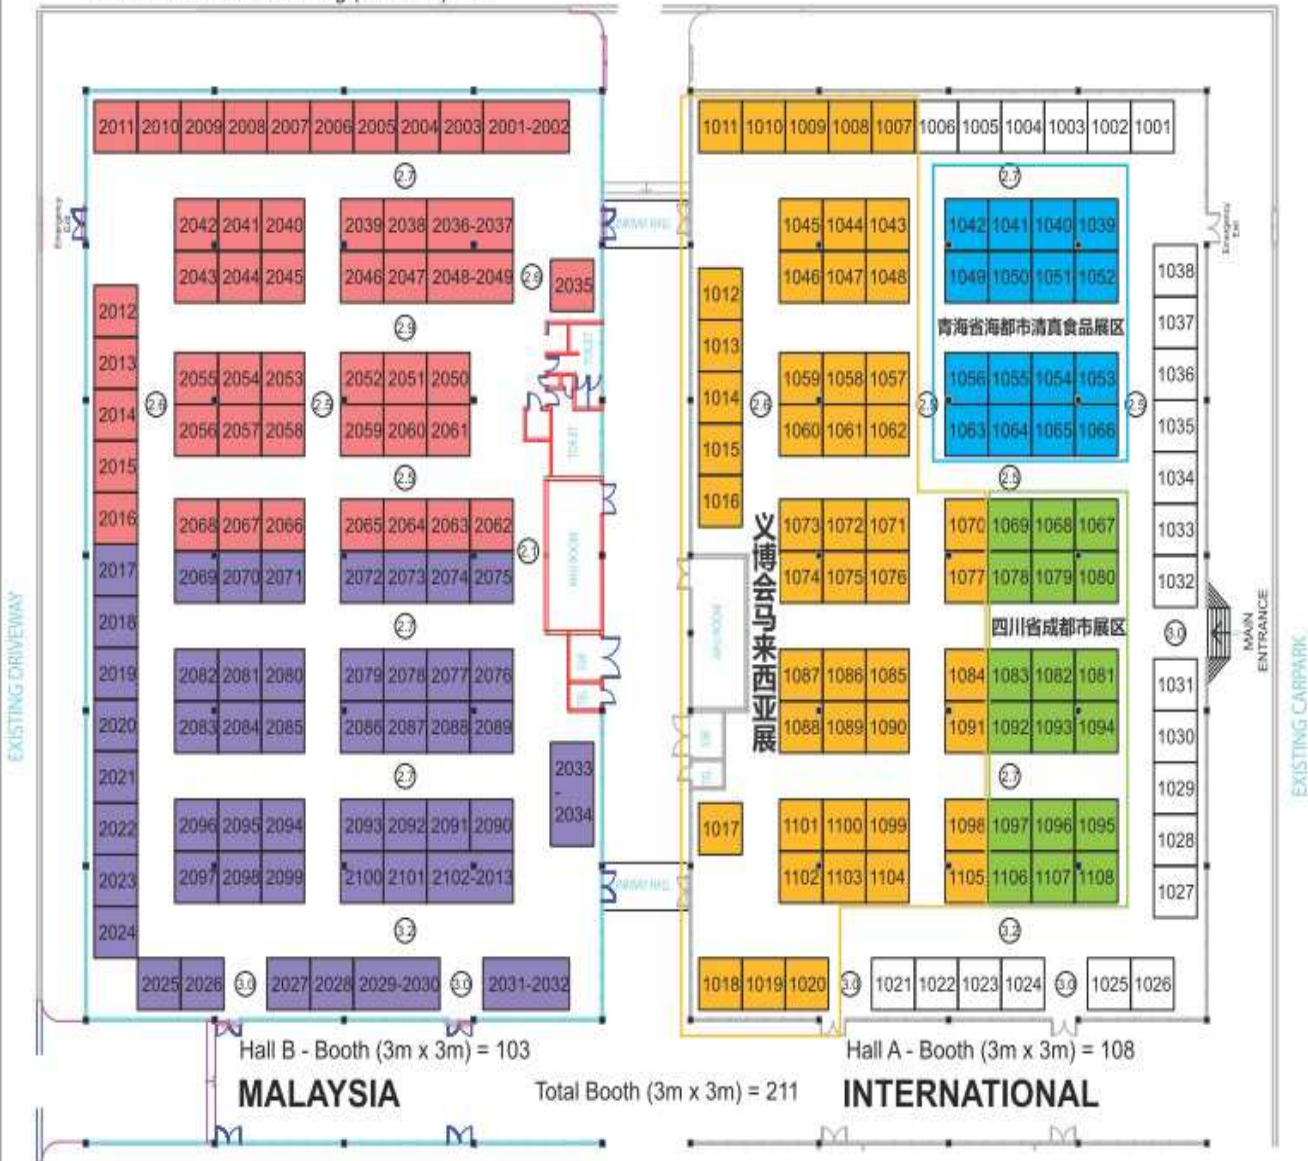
2011 2010 2009 2008 2007 2006 2005 2004 2003 2001-2002

1011 1010 1009 1008 1007 1006 1005 1004 1003 1002 1001

2.7

2042 2041 2040 2039 2038 2036-2037
2043 2044 2045 2046 2047 2048-2049 2.9 2035

1045 1044 1043 1042 1041 1040 1039
1046 1047 1048 1049 1050 1051 1052 1038

1012 1013 1014 1015 1016

青海省海都市清真食品展区

2012 2013 2014 2015 2016

2.9

2055 2054 2053 2052 2051 2050
2056 2057 2058 2059 2060 2061

1059 1058 1057 1056 1055 1054 1053
1060 1061 1062 1063 1064 1065 1066

1037 1036 1035 1034

2.9

2068 2067 2066 2065 2064 2063 2062
2069 2070 2071 2072 2073 2074 2075

2.7

义博会马来西亚展

1073 1072 1071 1070 1069 1068 1067
1074 1075 1076 1077 1078 1079 1080

1033 1032

四川省成都市展区

2017 2018 2019 2020 2021 2022 2023 2024

2082 2081 2080 2079 2078 2077 2076
2083 2084 2085 2086 2087 2088 2089

1087 1086 1085 1084 1083 1082 1081
1088 1089 1090 1091 1092 1093 1094

3.0 MAIN ENTRANCE

1031 1030 1029 1028 1027

2.7

2033 - 2034

2096 2095 2094 2093 2092 2091 2090
2097 2098 2099 2100 2101 2102-2013

1017

1101 1100 1099 1098 1097 1096 1095
1102 1103 1104 1105 1106 1107 1108

3.2

2025 2026 3.0 2027 2028 2029-2030 3.0 2031-2032

1018 1019 1020 3.0 1021 1022 1023 1024 3.0 1025 1026

EXISTING DRIVEWAY

EXISTING CARPARK

Hall B - Booth (3m x 3m) = 103

Hall A - Booth (3m x 3m) = 108

MALAYSIA

Total Booth (3m x 3m) = 211

INTERNATIONAL